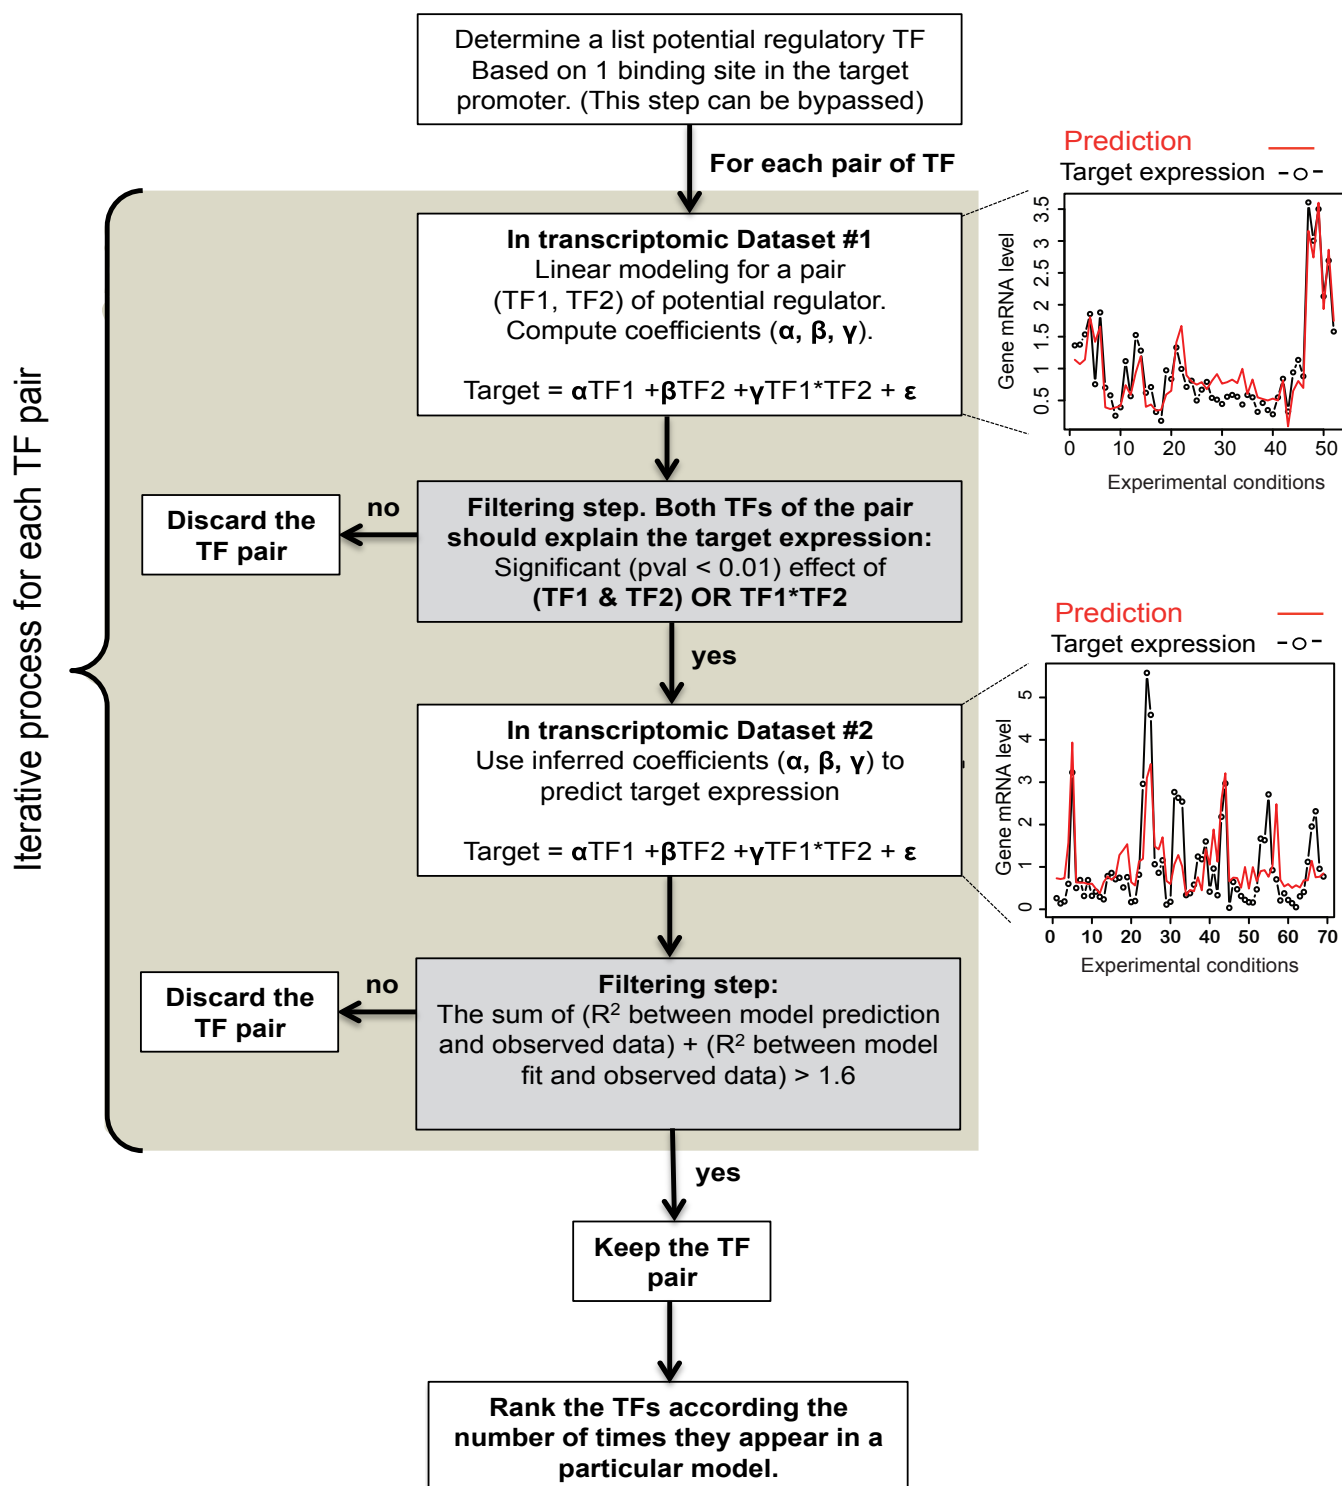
Determine a list potential regulatory TF Based on 1 binding site in the target promoter. (This step can be bypassed)

For each pair of TF

Iterative process for each TF pair

In transcriptomic Dataset #1
Linear modeling for a pair (TF1, TF2) of potential regulator. Compute coefficients (α, β, γ).

Target = αTF1 +βTF2 +γTF1*TF2 + ε

Prediction
Target expression

Gene mRNA level
0.5 1 1.5 2 2.5 3 3.5
0 10 20 30 40 50
Experimental conditions

Discard the TF pair

no

Filtering step. Both TFs of the pair should explain the target expression:
Significant (pval < 0.01) effect of
(TF1 & TF2) OR TF1*TF2

yes

In transcriptomic Dataset #2
Use inferred coefficients (α, β, γ) to predict target expression

Target = αTF1 +βTF2 +γTF1*TF2 + ε

Prediction
Target expression

Gene mRNA level
0 1 2 3 4 5
0 10 20 30 40 50 60 70
Experimental conditions

Discard the TF pair

no

Filtering step:
The sum of ($R^2$ between model prediction and observed data) + ($R^2$ between model fit and observed data) > 1.6

yes

Keep the TF pair

Rank the TFs according the number of times they appear in a particular model.